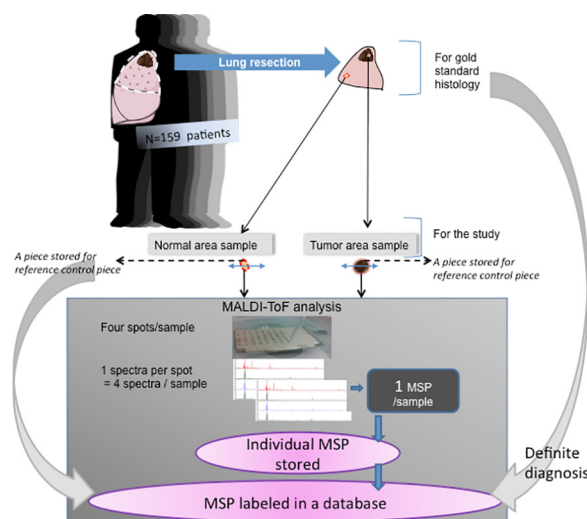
Lung resection

N=159 patients

For gold standard histology

Normal area sample

Tumor area sample

For the study

A piece stored for reference control piece

A piece stored for reference control piece

MALDI-ToF analysis

Four spots/sample

1 spectra per spot = 4 spectra / sample

1 MSP /sample

Individual MSP stored

Definite diagnosis

MSP labeled in a database